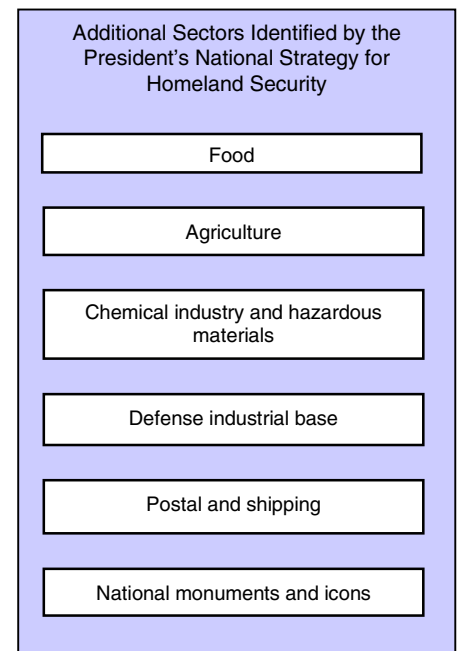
Additional Sectors Identified by the President's National Strategy for Homeland Security

Food

Agriculture

Chemical industry and hazardous materials

Defense industrial base

Postal and shipping

National monuments and icons